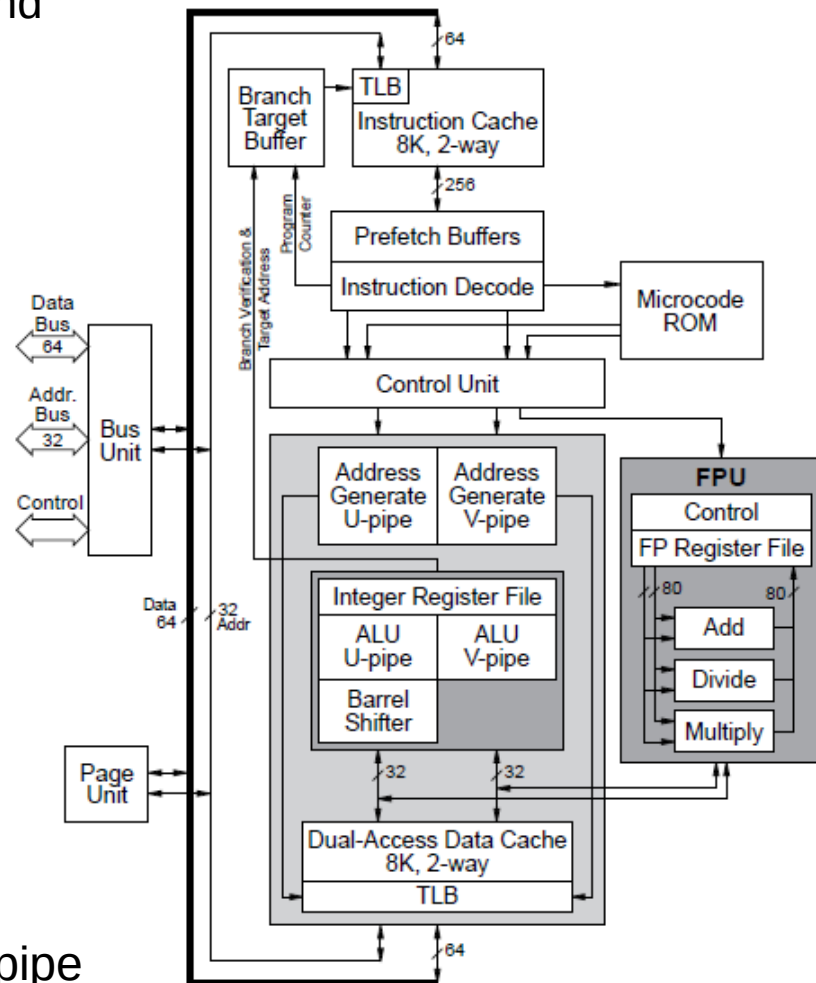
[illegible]d

64

Branch Target Buffer

TLB

Instruction Cache 8K, 2-way

256

Branch Verification & Target Address

Program Counter

Prefetch Buffers

Instruction Decode

Microcode ROM

Data Bus 64

Addr. Bus 32

Control

Bus Unit

Control Unit

Address Generate U-pipe

Address Generate V-pipe

FPU

Control

FP Register File

Integer Register File

ALU U-pipe

ALU V-pipe

Barrel Shifter

80

80

Add

Divide

Multiply

Data 64

32 Addr

Page Unit

32

32

Dual-Access Data Cache 8K, 2-way

TLB

64

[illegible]pipe